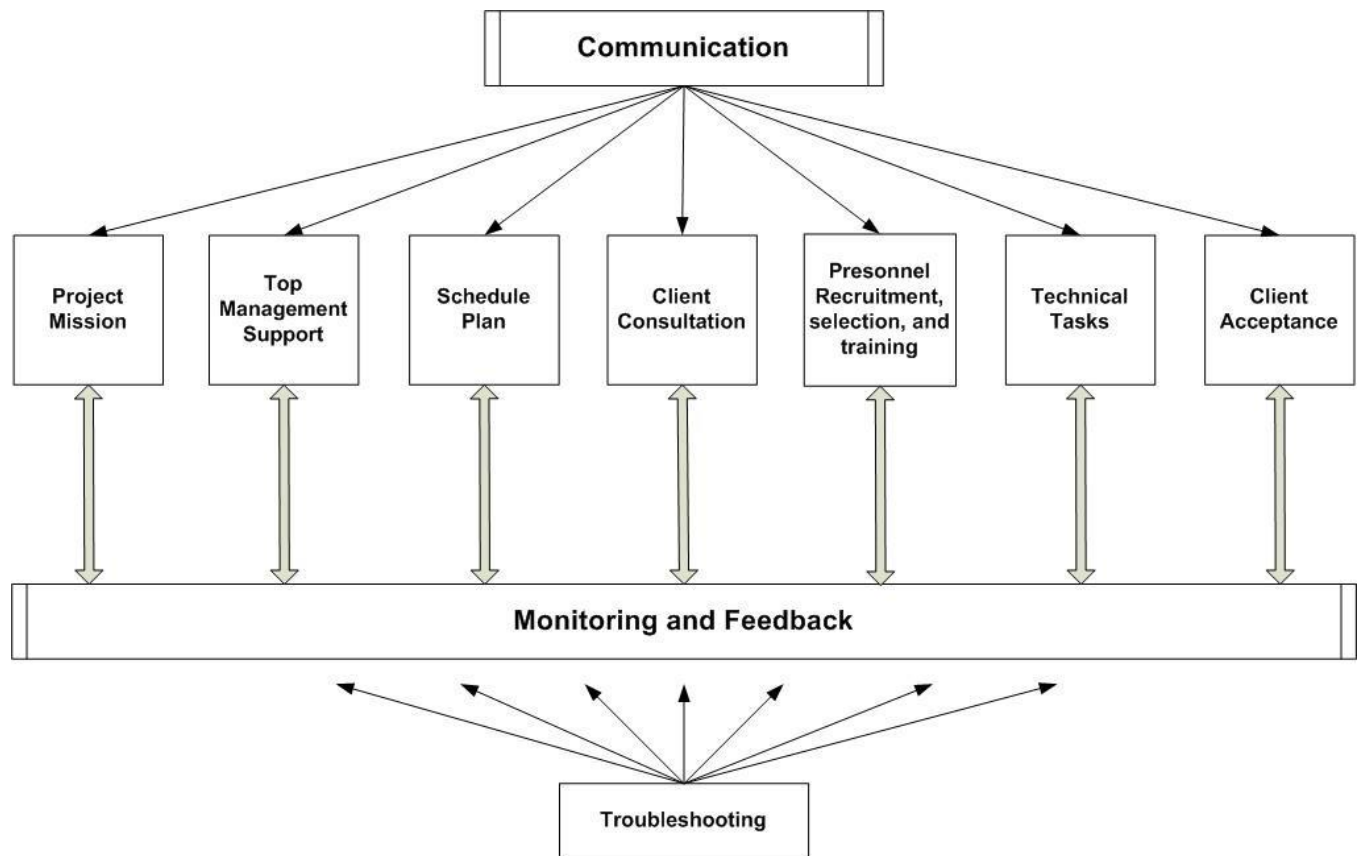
Communication

Project Mission

Top Management Support

Schedule Plan

Client Consultation

Presonnel Recruitment, selection, and training

Technical Tasks

Client Acceptance

Monitoring and Feedback

Troubleshooting